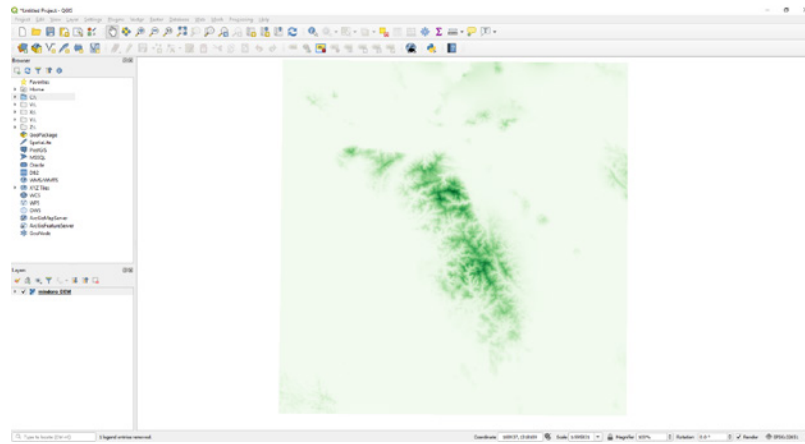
*Untitled Project - QGIS

Project Edit View Layer Settings Plugins Vector Raster Database Web Mesh Processing Help

Browser

Favorites
Home
C:\
D:\
E:\
F:\
G:\
GeoPackage
SpatiaLite
PostGIS
MSSQL
Oracle
DB2
WMS/WMTS
XYZ Tiles
WCS
WFS
OWS
ArcGisMapServer
ArcGisFeatureServer
GeoNode

Layers

mindoro DEM

Type to locate (Ctrl+K)
1 legend entries removed.
Coordinate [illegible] Scale 1:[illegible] Magnifier 100% Rotation 0.0 ° Render EPSG:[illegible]